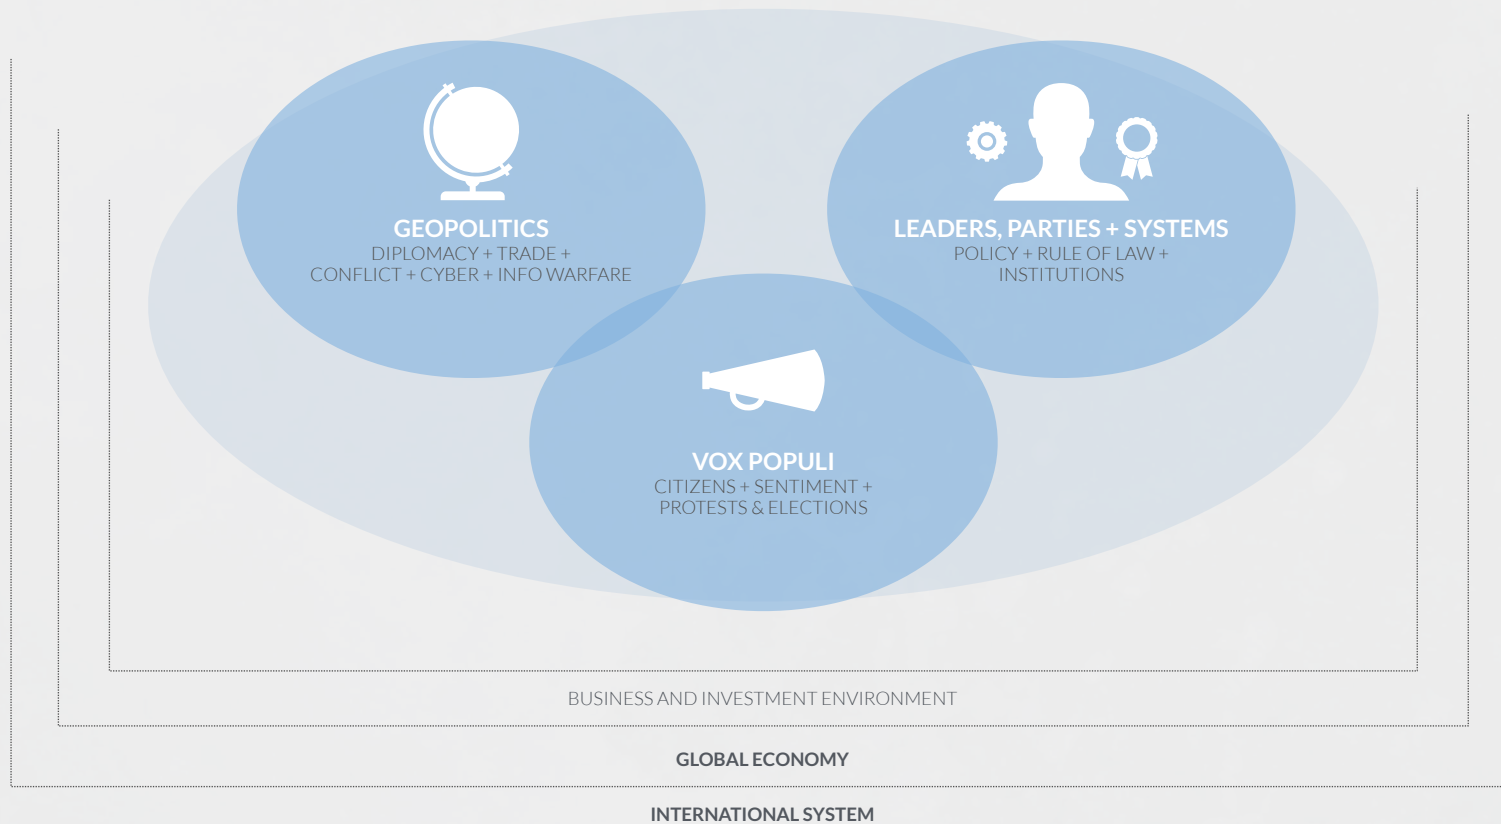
GEOPOLITICS
DIPLOMACY + TRADE + CONFLICT + CYBER + INFO WARFARE

LEADERS, PARTIES + SYSTEMS
POLICY + RULE OF LAW + INSTITUTIONS

VOX POPULI
CITIZENS + SENTIMENT + PROTESTS & ELECTIONS

BUSINESS AND INVESTMENT ENVIRONMENT

GLOBAL ECONOMY

INTERNATIONAL SYSTEM